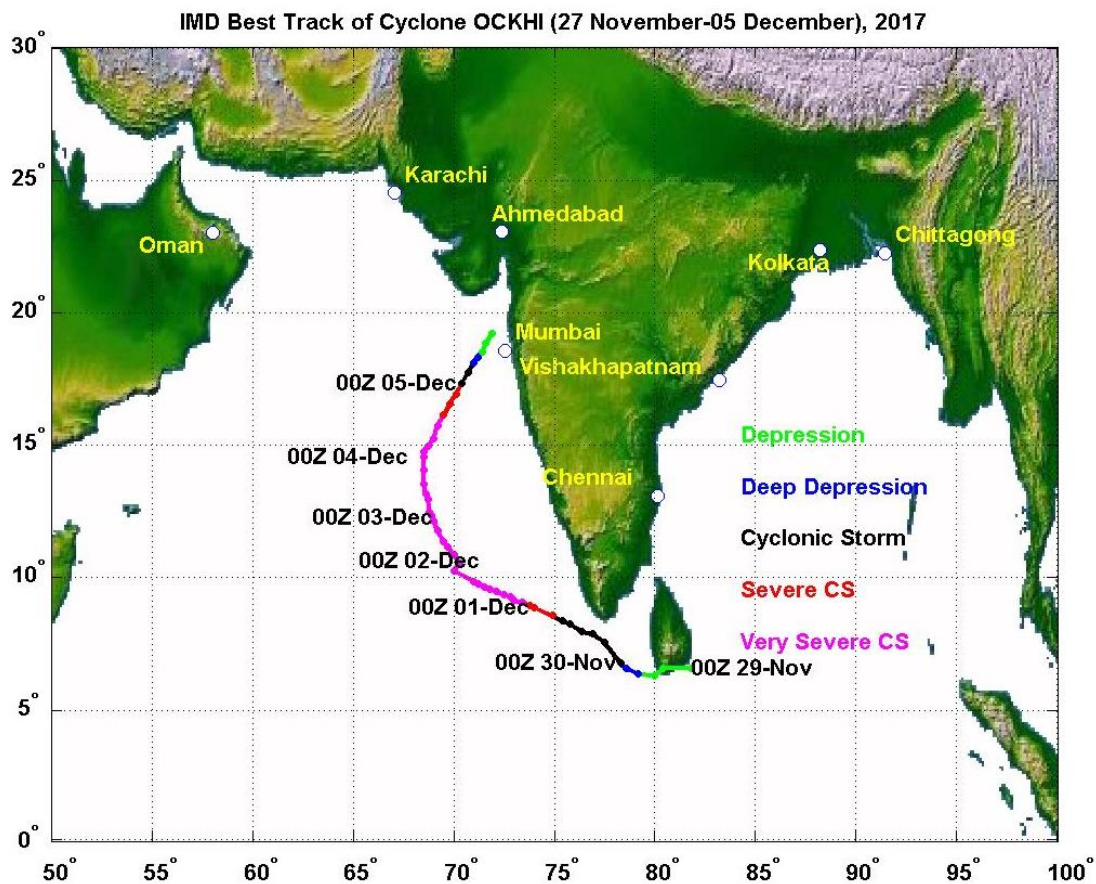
IMD Best Track of Cyclone OCKHI (27 November-05 December), 2017

30°
25°
20°
15°
10°
5°
0°

Karachi
Ahmedabad
Oman
Chittagong
Kolkata
Mumbai
Vishakhapatnam
Chennai

00Z 05-Dec
00Z 04-Dec
00Z 03-Dec
00Z 02-Dec
00Z 01-Dec
00Z 30-Nov
00Z 29-Nov

Depression
Deep Depression
Cyclonic Storm
Severe CS
Very Severe CS

50° 55° 60° 65° 70° 75° 80° 85° 90° 95° 100°